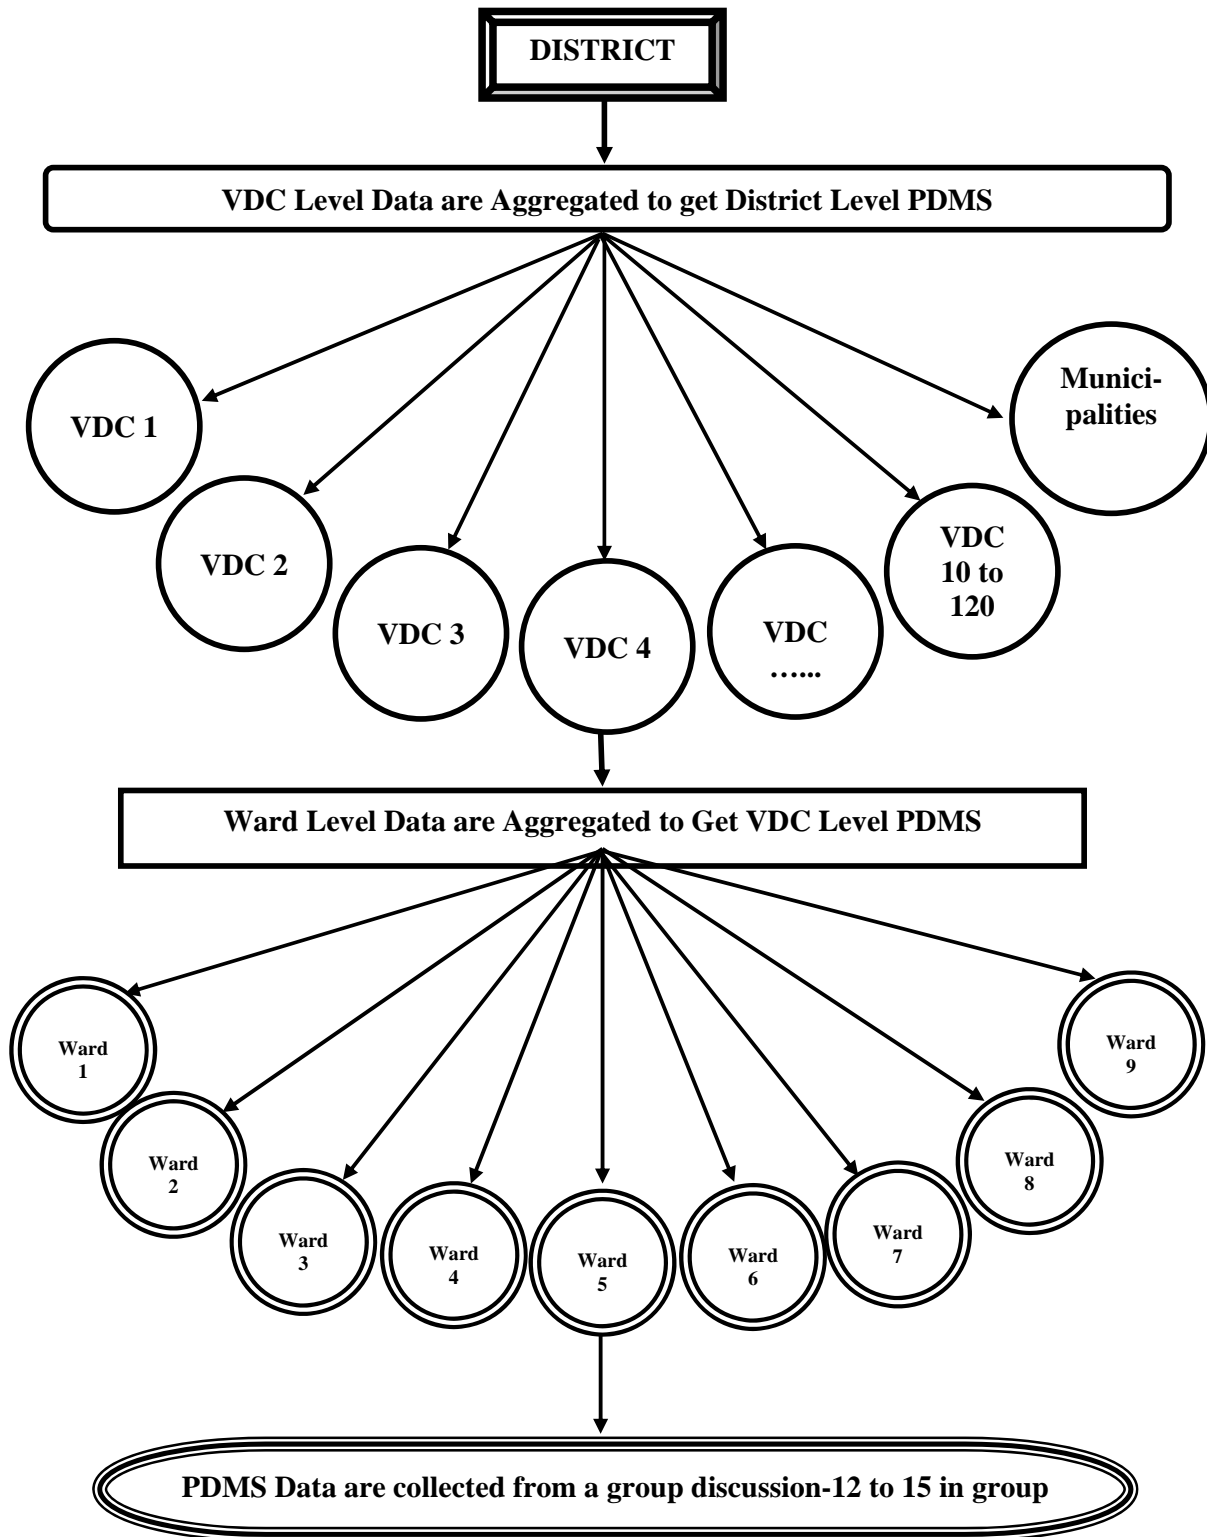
DISTRICT

VDC Level Data are Aggregated to get District Level PDMS

VDC 1

VDC 2

VDC 3

VDC 4

VDC …...

VDC 10 to 120

Municipalities

Ward Level Data are Aggregated to Get VDC Level PDMS

Ward 1

Ward 2

Ward 3

Ward 4

Ward 5

Ward 6

Ward 7

Ward 8

Ward 9

PDMS Data are collected from a group discussion-12 to 15 in group